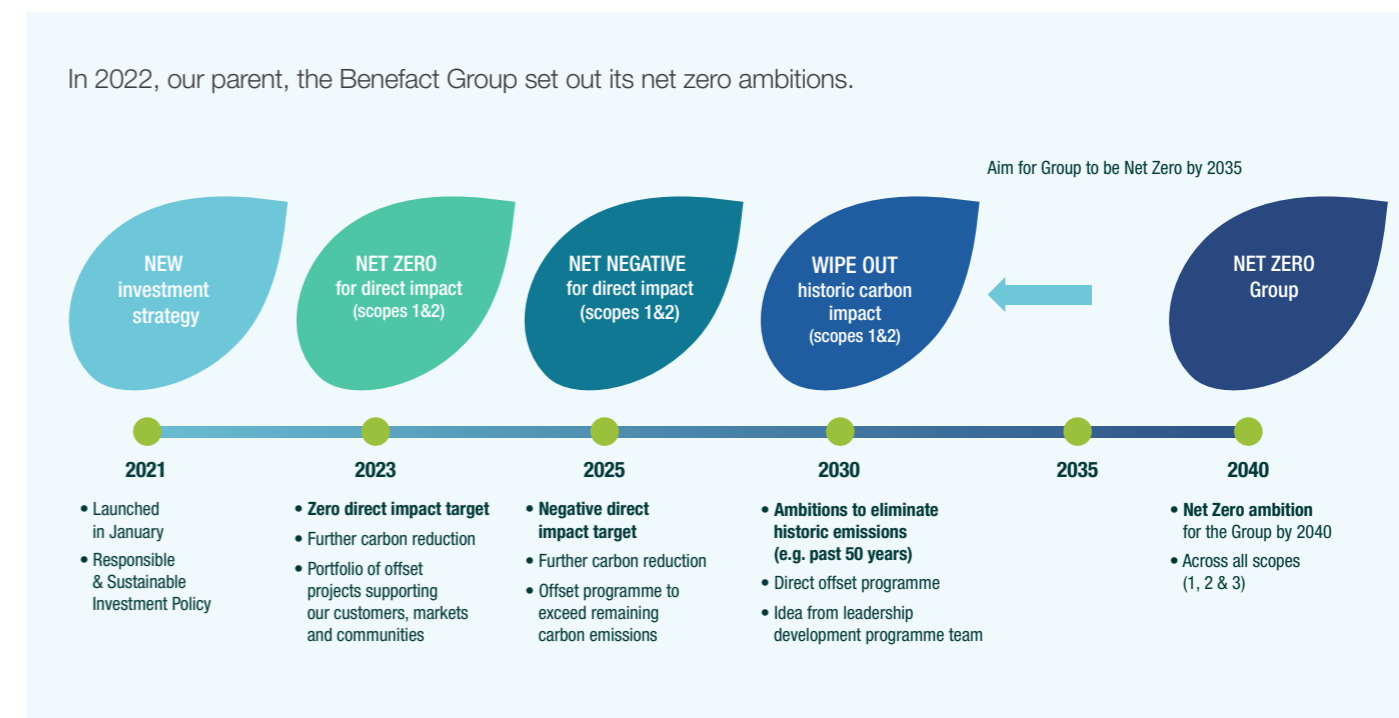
In 2022, our parent, the Benefact Group set out its net zero ambitions.

Aim for Group to be Net Zero by 2035

NEW investment strategy

NET ZERO for direct impact (scopes 1&2)

NET NEGATIVE for direct impact (scopes 1&2)

WIPE OUT historic carbon impact (scopes 1&2)

NET ZERO Group

2021

• Launched in January
• Responsible & Sustainable Investment Policy

2023

• Zero direct impact target
• Further carbon reduction
• Portfolio of offset projects supporting our customers, markets and communities

2025

• Negative direct impact target
• Further carbon reduction
• Offset programme to exceed remaining carbon emissions

2030

• Ambitions to eliminate historic emissions (e.g. past 50 years)
• Direct offset programme
• Idea from leadership development programme team

2035

2040

• Net Zero ambition for the Group by 2040
• Across all scopes (1, 2 & 3)